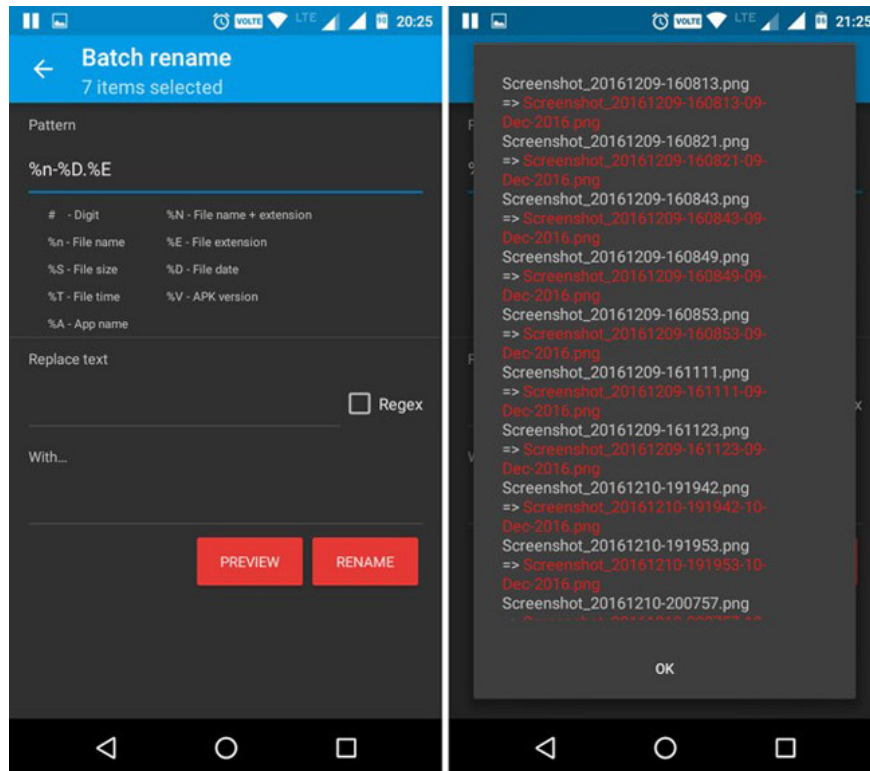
VOLTE LTE 20:25

Batch rename
7 items selected

Pattern

%n-%D.%E

# - Digit
%N - File name + extension
%n - File name
%E - File extension
%S - File size
%D - File date
%T - File time
%V - APK version
%A - App name

Replace text

Regex

With...

PREVIEW
RENAME

VOLTE LTE 21:25

Screenshot_20161209-160813.png => Screenshot_20161209-160813-09-Dec-2016.png
Screenshot_20161209-160821.png => Screenshot_20161209-160821-09-Dec-2016.png
Screenshot_20161209-160843.png => Screenshot_20161209-160843-09-Dec-2016.png
Screenshot_20161209-160849.png => Screenshot_20161209-160849-09-Dec-2016.png
Screenshot_20161209-160853.png => Screenshot_20161209-160853-09-Dec-2016.png
Screenshot_20161209-161111.png => Screenshot_20161209-161111-09-Dec-2016.png
Screenshot_20161209-161123.png => Screenshot_20161209-161123-09-Dec-2016.png
Screenshot_20161210-191942.png => Screenshot_20161210-191942-10-Dec-2016.png
Screenshot_20161210-191953.png => Screenshot_20161210-191953-10-Dec-2016.png
Screenshot_20161210-200757.png
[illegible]

OK